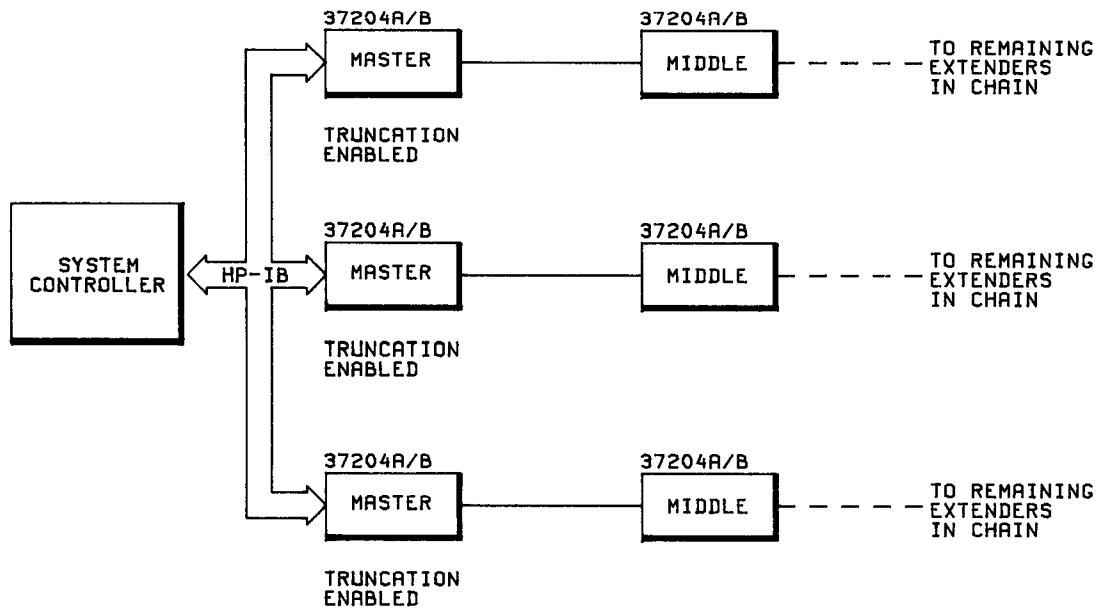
SYSTEM CONTROLLER

HP-IB

37204A/B
MASTER

TRUNCATION ENABLED

37204A/B
MIDDLE

TO REMAINING EXTENDERS IN CHAIN

37204A/B
MASTER

TRUNCATION ENABLED

37204A/B
MIDDLE

TO REMAINING EXTENDERS IN CHAIN

37204A/B
MASTER

TRUNCATION ENABLED

37204A/B
MIDDLE

TO REMAINING EXTENDERS IN CHAIN